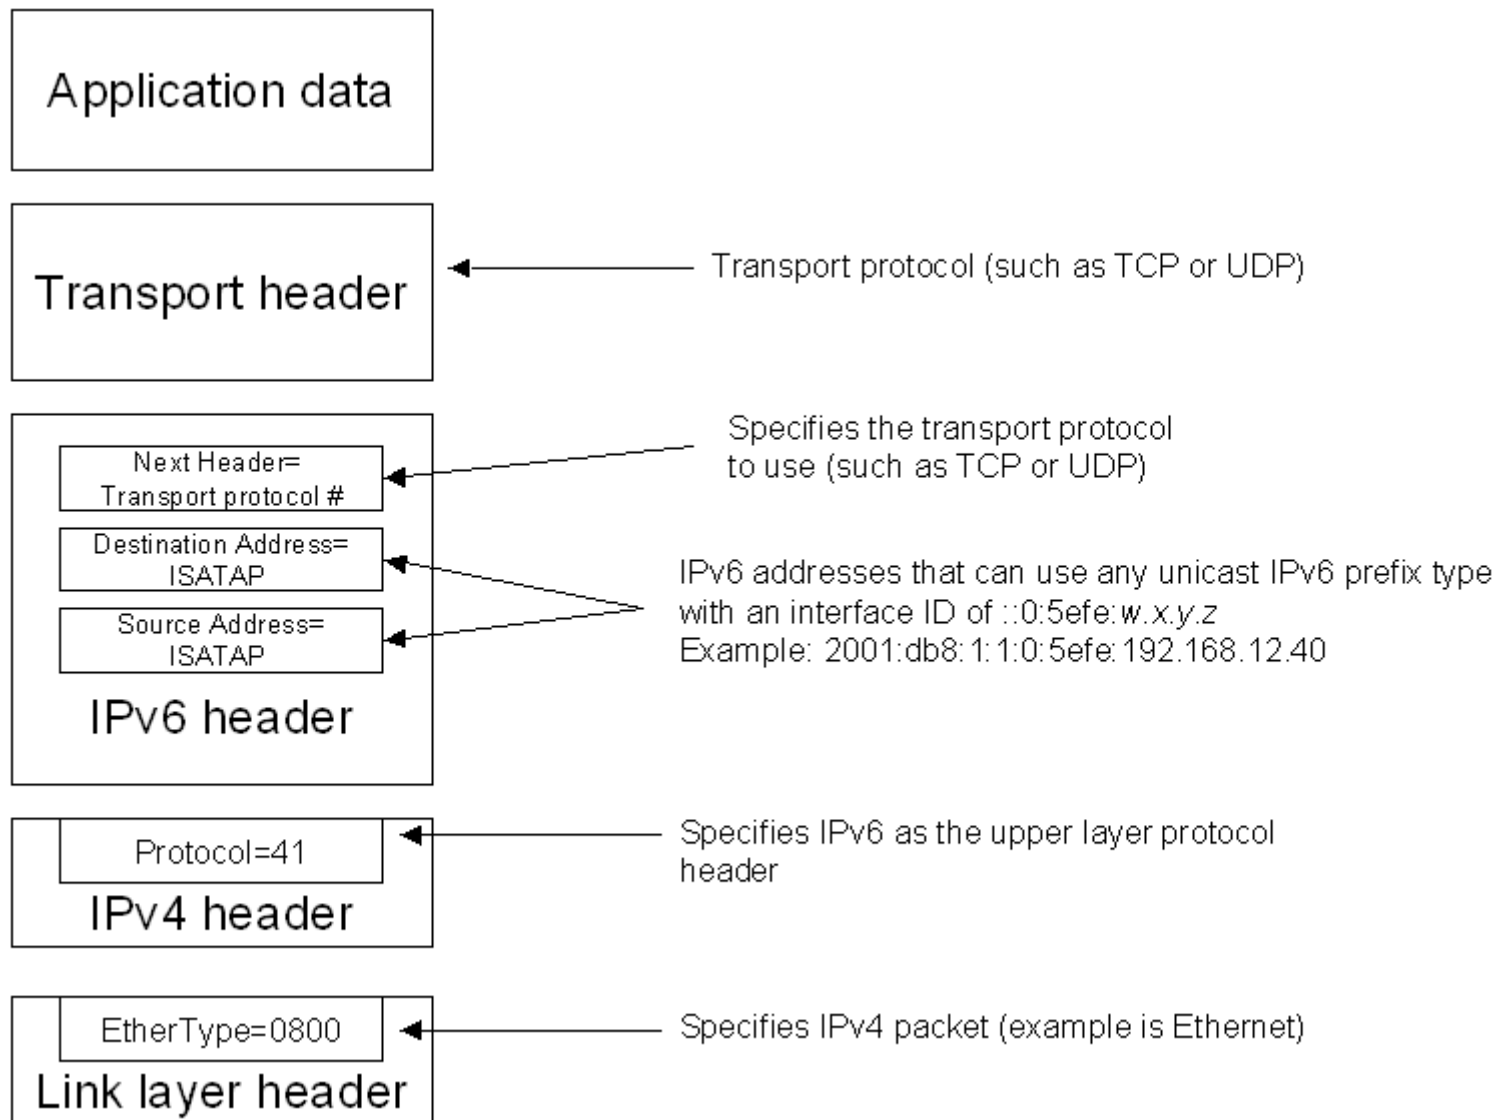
Application data

Transport header

Transport protocol (such as TCP or UDP)

Next Header= Transport protocol #

Destination Address= ISATAP

Source Address= ISATAP

IPv6 header

Specifies the transport protocol to use (such as TCP or UDP)

IPv6 addresses that can use any unicast IPv6 prefix type with an interface ID of ::0:5efe:w.x.y.z
Example: 2001:db8:1:1:0:5efe:192.168.12.40

Protocol=41

IPv4 header

Specifies IPv6 as the upper layer protocol header

EtherType=0800

Link layer header

Specifies IPv4 packet (example is Ethernet)